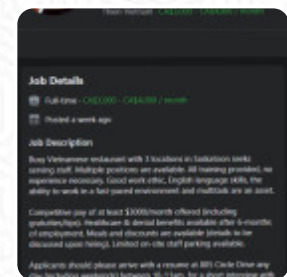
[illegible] CA$3,000 - CA$4,000 / month

Job Details

Full-time · CA$3,000 - CA$4,000 / month

Posted a week ago

Job Description

Busy Vietnamese restaurant with 3 locations in Saskatoon seeks serving staff. Multiple positions are available. All training provided, no experience necessary. Good work ethic, English language skills, the ability to work in a fast-paced environment and multitask are an asset.

Competitive pay of at least $3000/month offered (including gratuities/tips). Healthcare & dental benefits available after 6 months of employment. Meals and discounts are available (details to be discussed upon hiring). Limited on-site staff parking available.

Applicants should please arrive with a resume at 801 Circle Drive any day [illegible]